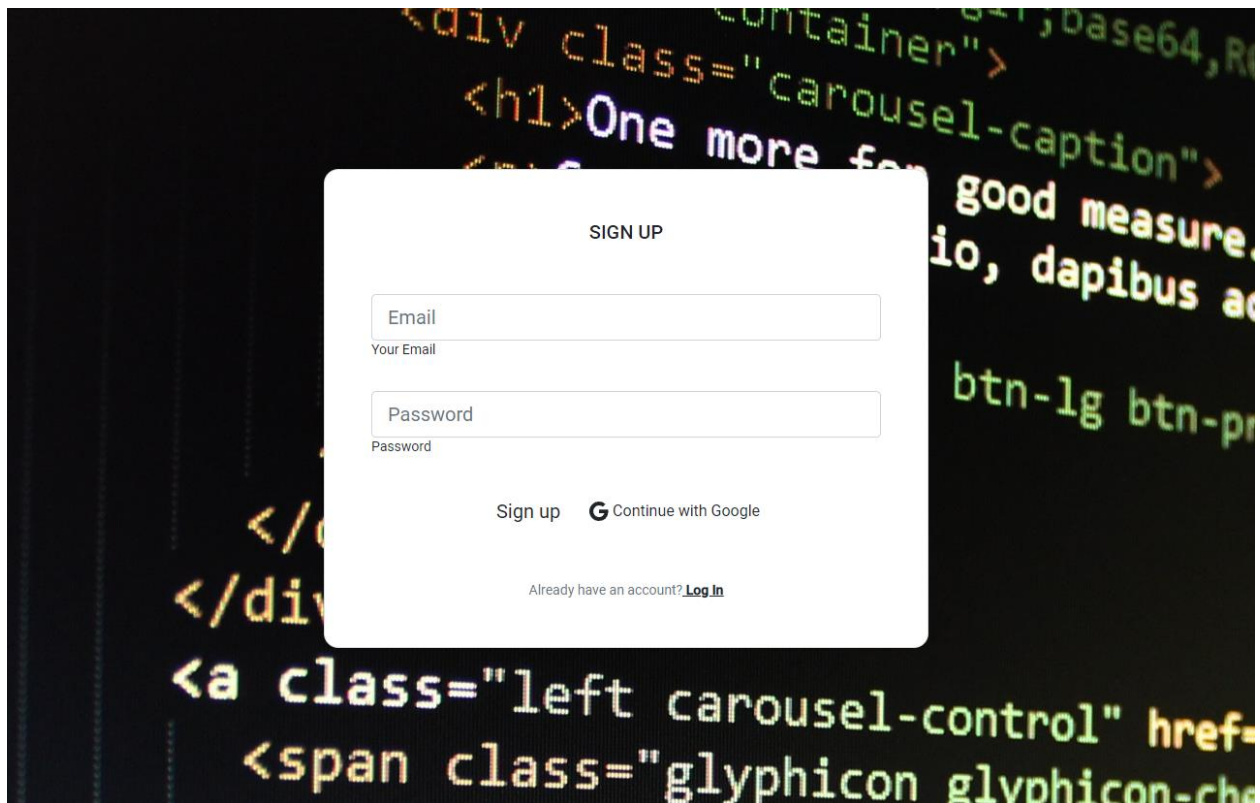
<div class="container">
gif;base64,R
<div class="carousel-caption">
<h1>One more for good measure.
io, dapibus a
btn-lg btn-pr
</
</div
<a class="left carousel-control" href=
<span class="glyphicon glyphicon-che

SIGN UP

Email
Your Email

Password
Password

Sign up G Continue with Google

Already have an account? Log In